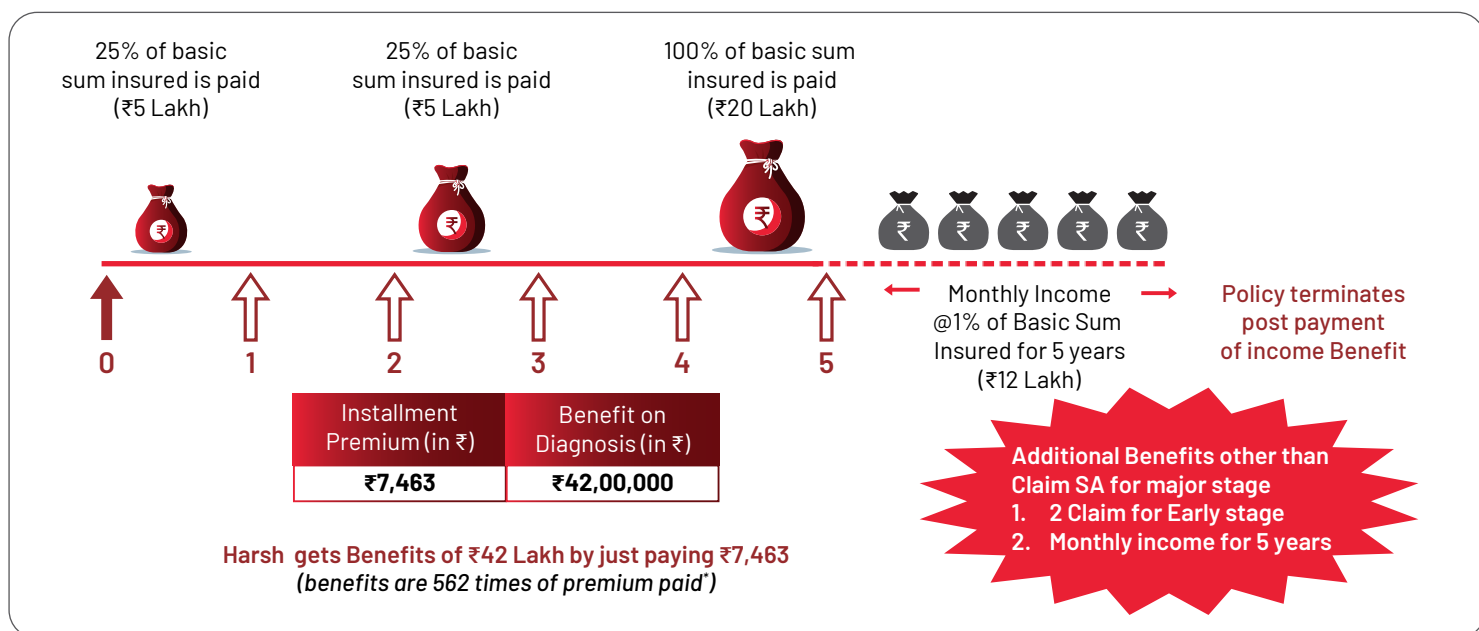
25% of basic sum insured is paid (₹5 Lakh)

25% of basic sum insured is paid (₹5 Lakh)

100% of basic sum insured is paid (₹20 Lakh)

₹ ₹ ₹ ₹ ₹ ₹ ₹ ₹

0 1 2 3 4 5

Monthly Income @1% of Basic Sum Insured for 5 years (₹12 Lakh)

Policy terminates post payment of income Benefit

| Installment Premium (in ₹) | Benefit on Diagnosis (in ₹) |
|---|---|
| ₹7,463 | ₹42,00,000 |

Additional Benefits other than Claim SA for major stage
1. 2 Claim for Early stage
2. Monthly income for 5 years

Harsh gets Benefits of ₹42 Lakh by just paying ₹7,463
(benefits are 562 times of premium paid*)